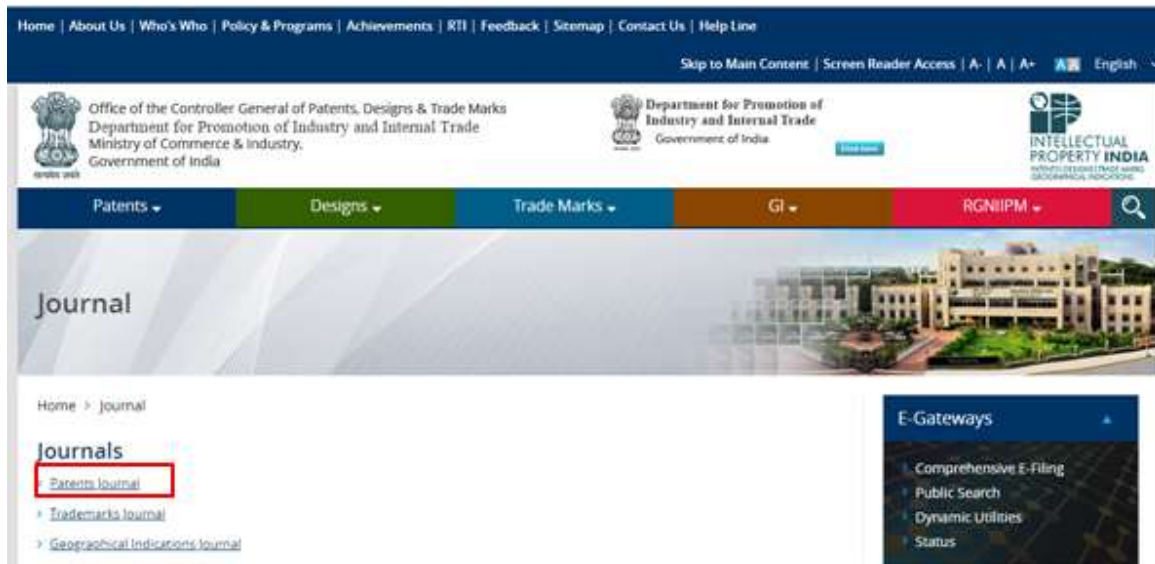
Home | About Us | Who's Who | Policy & Programs | Achievements | RTI | Feedback | Sitemap | Contact Us | Help Line

Skip to Main Content | Screen Reader Access | A- | A | A+ English

Office of the Controller General of Patents, Designs & Trade Marks
Department for Promotion of Industry and Internal Trade
Ministry of Commerce & Industry,
Government of India

Department for Promotion of Industry and Internal Trade
Government of India

INTELLECTUAL PROPERTY INDIA
PATENTS | DESIGNS | TRADE MARKS GEOGRAPHICAL INDICATIONS

Patents Designs Trade Marks GI RGNIIPM

Journal

Home > Journal

Journals

Patents Journal

Trademarks Journal

Geographical Indications Journal

E-Gateways

Comprehensive E-Filing
Public Search
Dynamic Utilities
Status